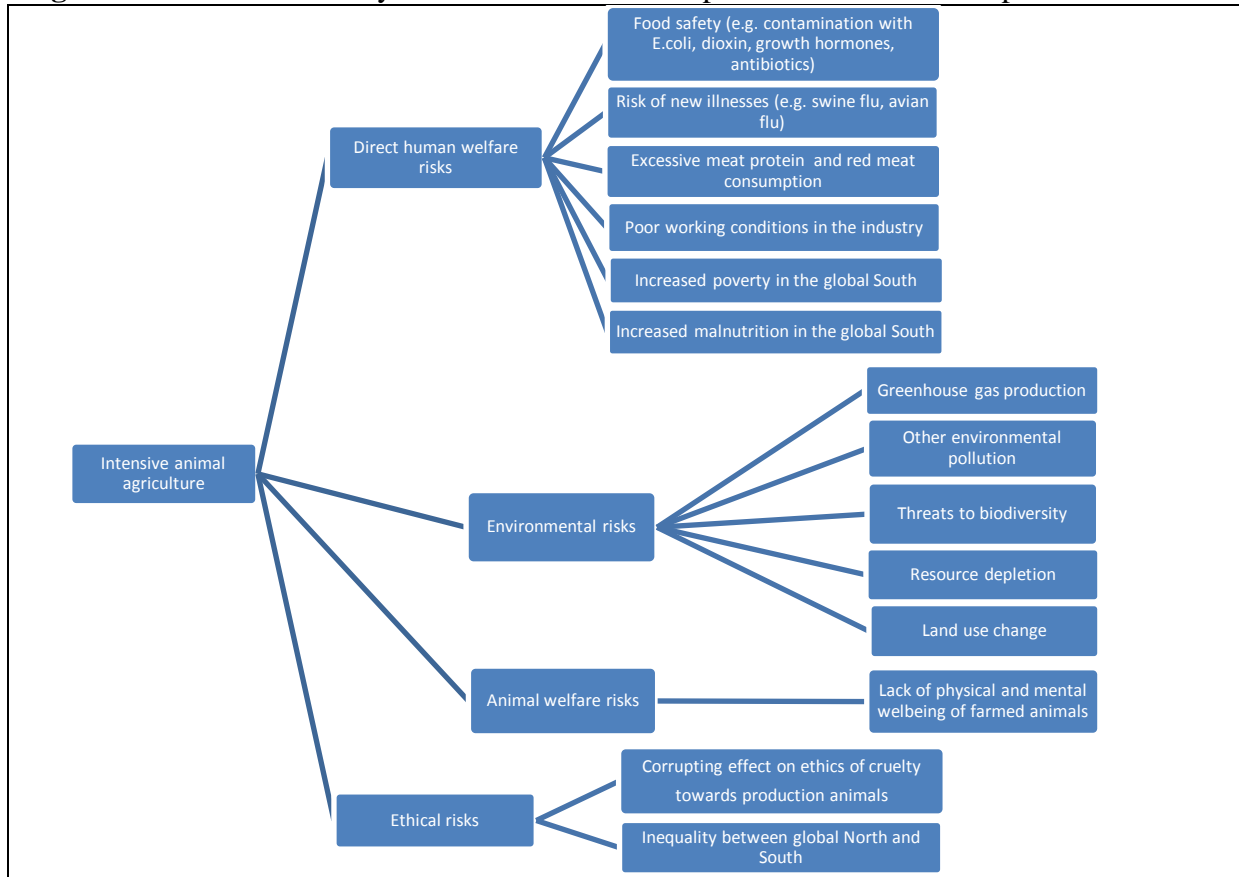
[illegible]

Intensive animal agriculture

Direct human welfare risks

Food safety (e.g. contamination with E.coli, dioxin, growth hormones, antibiotics)

Risk of new illnesses (e.g. swine flu, avian flu)

Excessive meat protein and red meat consumption

Poor working conditions in the industry

Increased poverty in the global South

Increased malnutrition in the global South

Environmental risks

Greenhouse gas production

Other environmental pollution

Threats to biodiversity

Resource depletion

Land use change

Animal welfare risks

Lack of physical and mental welbeing of farmed animals

Ethical risks

Corrupting effect on ethics of cruelty towards production animals

Inequality between global North and South